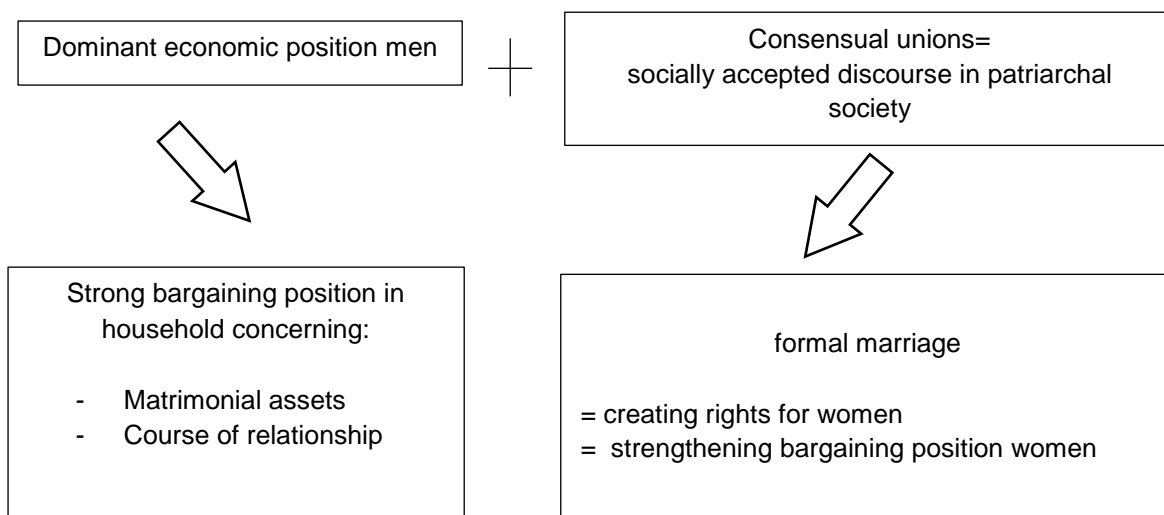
Dominant economic position men

Consensual unions= socially accepted discourse in patriarchal society

Strong bargaining position in household concerning:

- Matrimonial assets
- Course of relationship

formal marriage

= creating rights for women
= strengthening bargaining position women